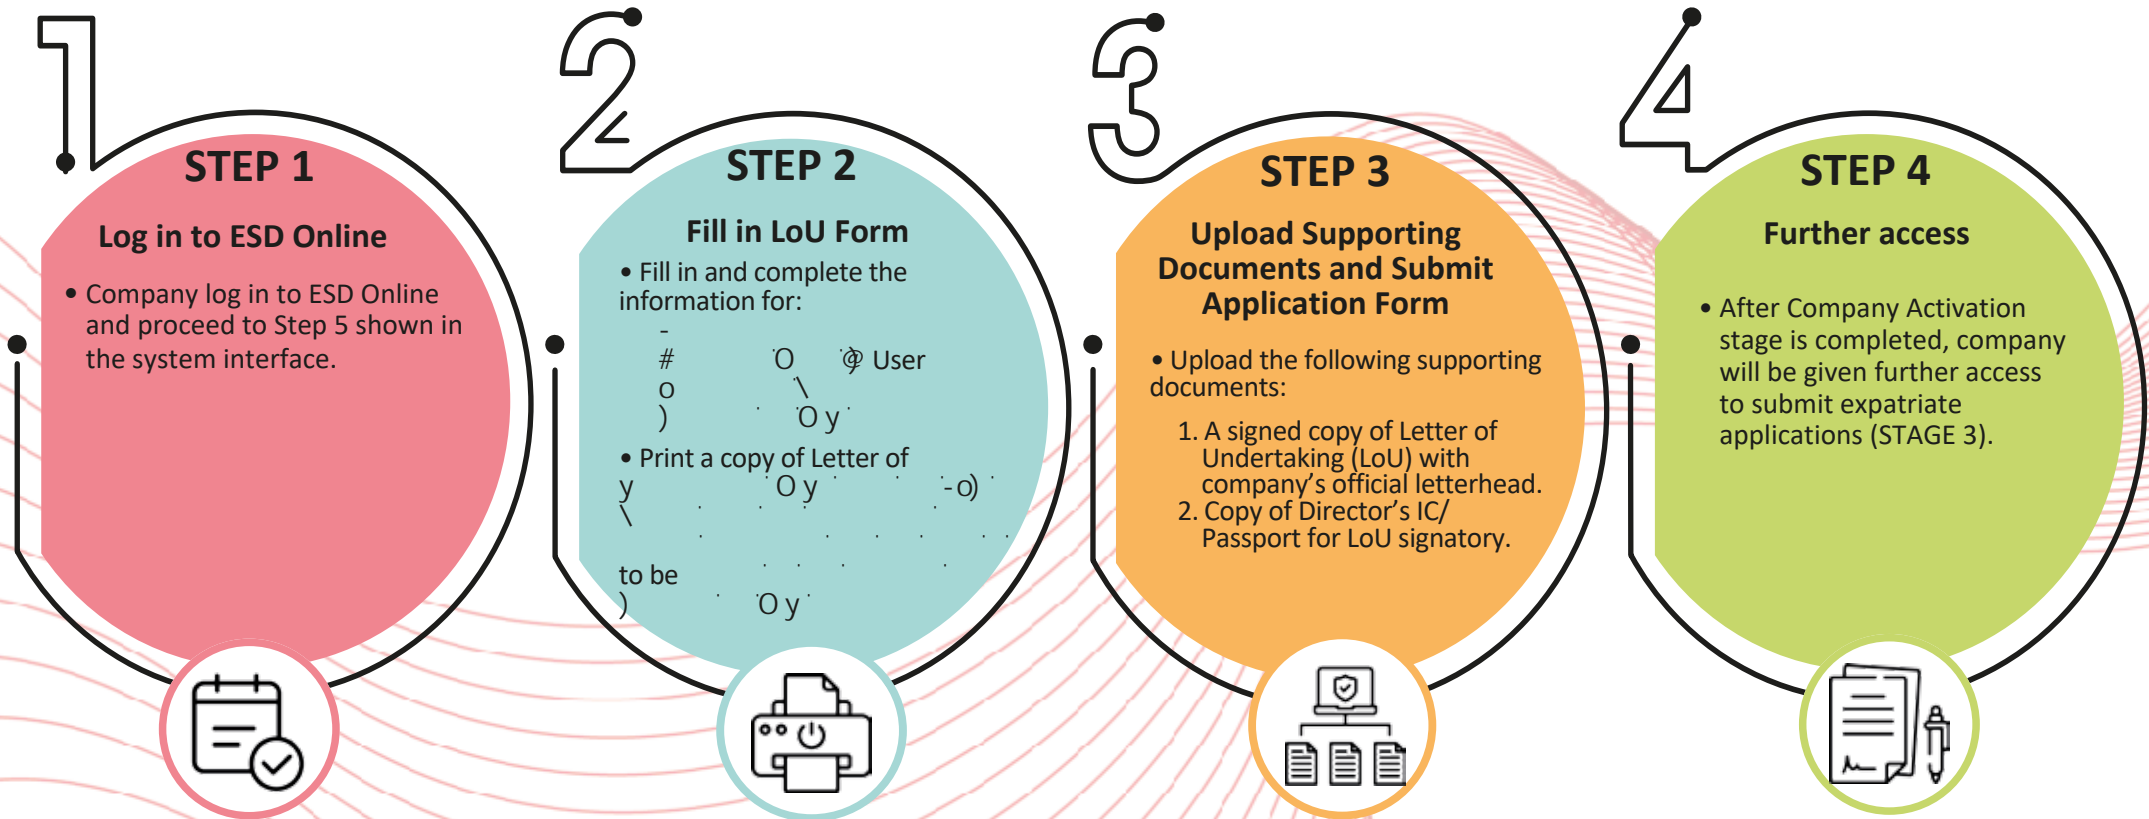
STEP 1

Log in to ESD Online

• Company log in to ESD Online and proceed to Step 5 shown in the system interface.

STEP 2

Fill in LoU Form

• Fill in and complete the information for:

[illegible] User

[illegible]

• Print a copy of Letter of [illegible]

to be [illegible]

STEP 3

Upload Supporting Documents and Submit Application Form

• Upload the following supporting documents:

1. A signed copy of Letter of Undertaking (LoU) with company's official letterhead.
2. Copy of Director's IC/ Passport for LoU signatory.

STEP 4

Further access

• After Company Activation stage is completed, company will be given further access to submit expatriate applications (STAGE 3).